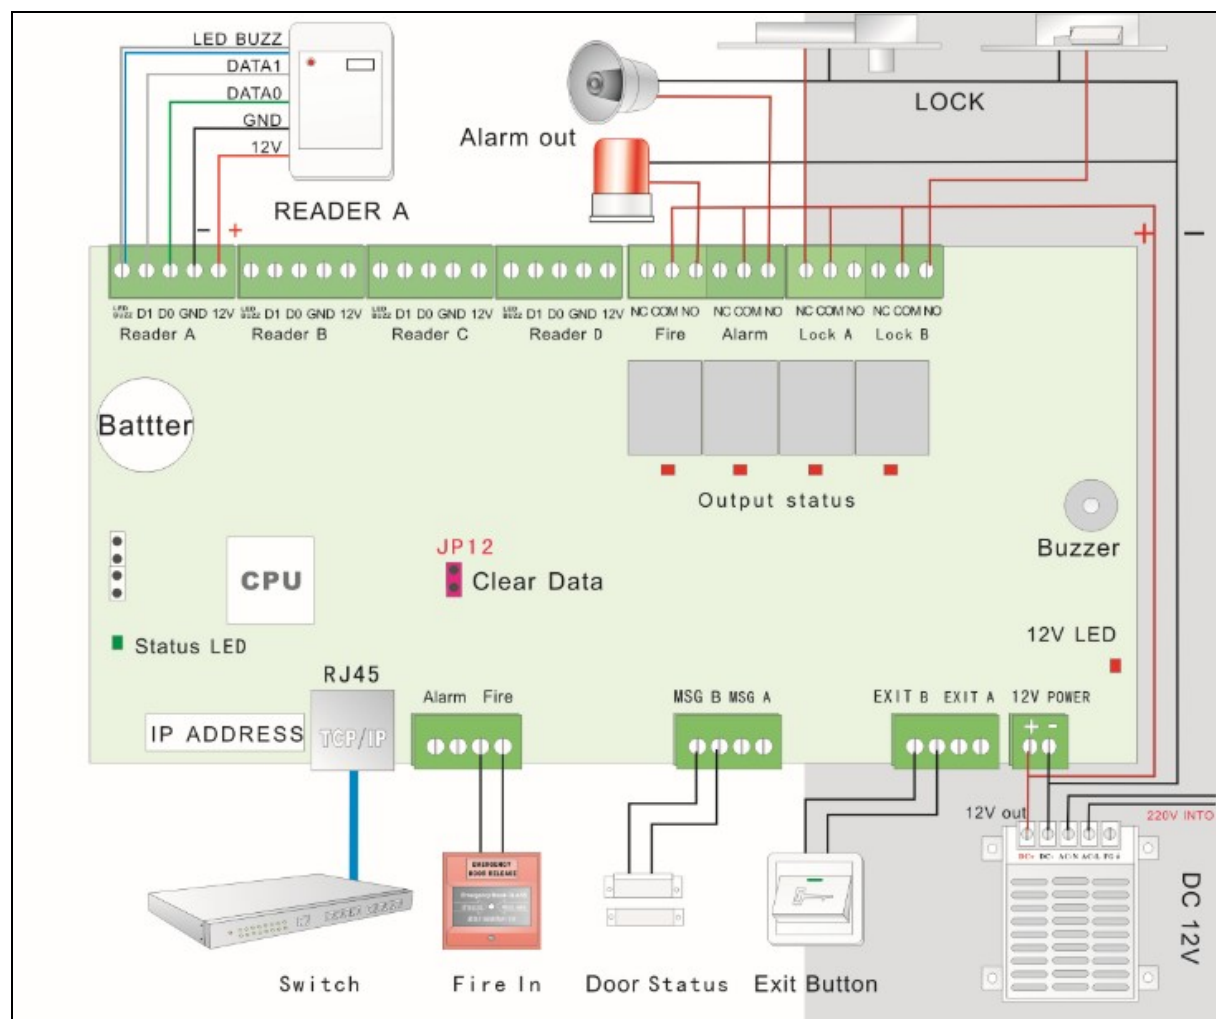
LED BUZZ
DATA1
DATA0
GND
12V
READER A
Alarm out
LOCK
- +
+ -
LED BUZZ D1 D0 GND 12V
Reader A
LED BUZZ D1 D0 GND 12V
Reader B
LED BUZZ D1 D0 GND 12V
Reader C
LED BUZZ D1 D0 GND 12V
Reader D
NC COM NO
Fire
NC COM NO
Alarm
NC COM NO
Lock A
NC COM NO
Lock B
Battter
Output status
Buzzer
CPU
JP12
Clear Data
Status LED
12V LED
RJ45
IP ADDRESS
TCP/IP
Alarm Fire
MSG B MSG A
EXIT B EXIT A
12V POWER
+ -
12V out
220V INTO
DC+ DC- ACN ACL FG
DC 12V
EMERGENCY DOOR RELEASE
Switch
Fire In
Door Status
Exit Button